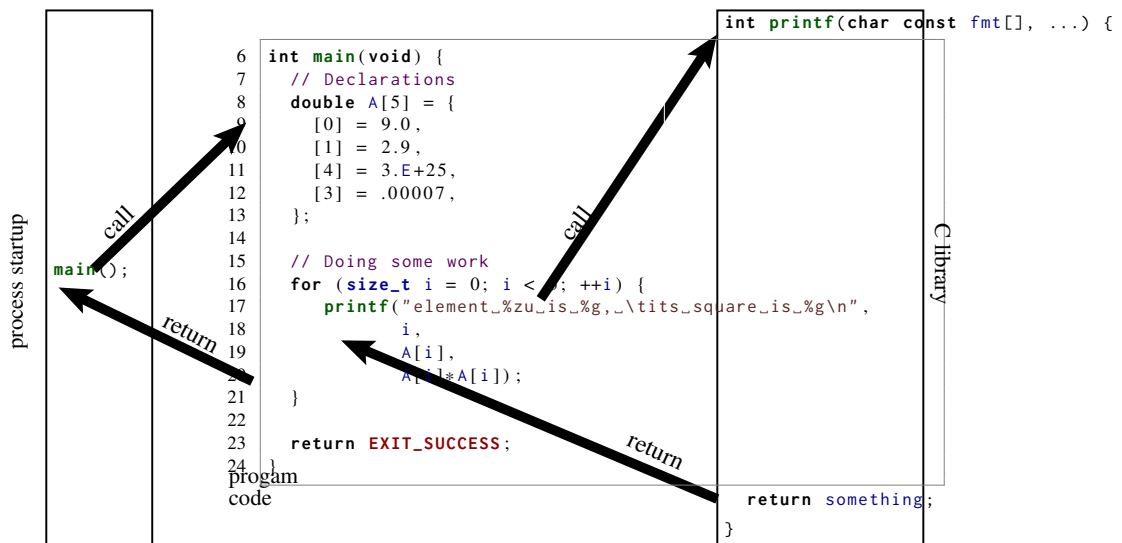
int printf(char const fmt[], ...) {

6 int main(void) {
7 // Declarations
8 double A[5] = {
9 [0] = 9.0,
10 [1] = 2.9,
11 [4] = 3.E+25,
12 [3] = .00007,
13 };
14
15 // Doing some work
16 for (size_t i = 0; i < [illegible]; ++i) {
17 printf("element␣%zu␣is␣%g,␣\tits␣square␣is␣%g\n",
18 i,
19 A[i],
20 A[i]*A[i]);
21 }
22
23 return EXIT_SUCCESS;
24 }

progam
code

process startup

main();

call

return

call

return

C library

return something;
}